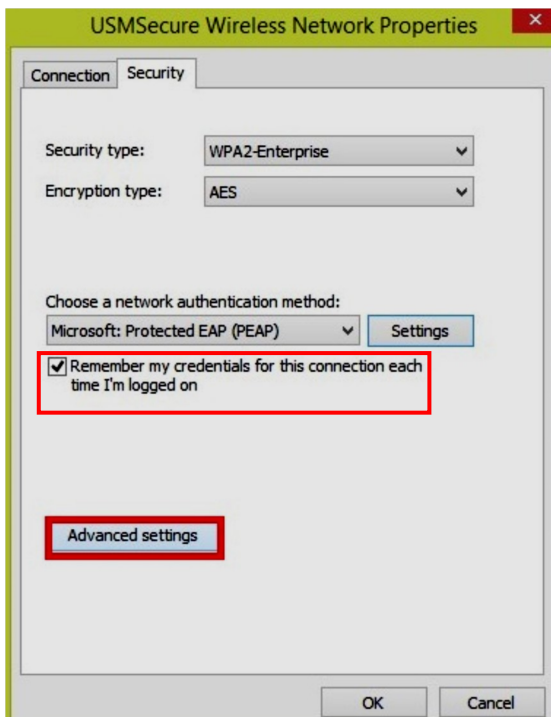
USMSecure Wireless Network Properties

Connection Security

Security type: WPA2-Enterprise

Encryption type: AES

Choose a network authentication method:

Microsoft: Protected EAP (PEAP) Settings

Remember my credentials for this connection each time I'm logged on

Advanced settings

OK Cancel